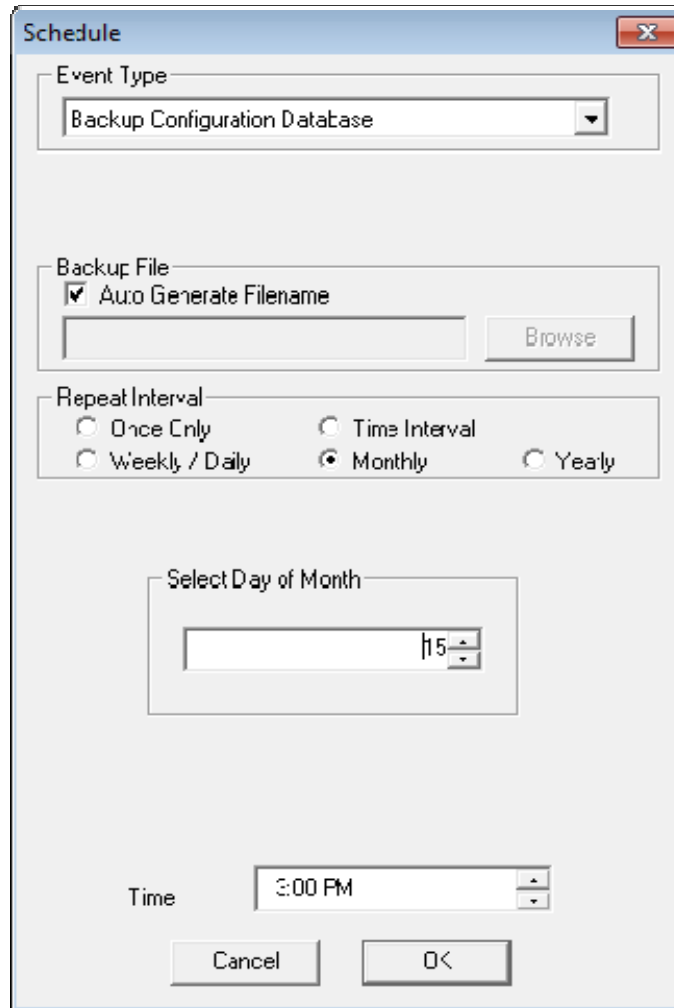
Schedule

Event Type

Backup Configuration Database

Backup File

Auto Generate Filename

Browse

Repeat Interval

Once Only

Time Interval

Weekly / Daily

Monthly

Yearly

Select Day of Month

15

Time

3:00 PM

Cancel

OK